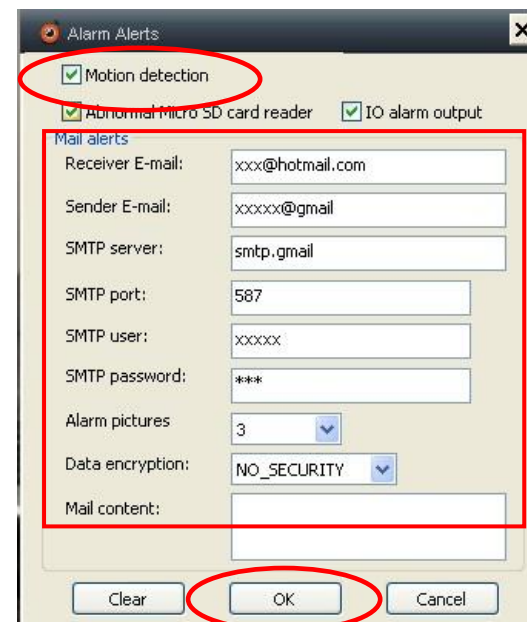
Alarm Alerts

Motion detection

Abnormal Micro SD card reader
IO alarm output

Mail alerts

| | |
|---|---|
| Receiver E-mail: | xxx@hotmail.com |
| Sender E-mail: | xxxxx@gmail |
| SMTP server: | smtp.gmail |
| SMTP port: | 587 |
| SMTP user: | xxxxx |
| SMTP password: | *** |
| Alarm pictures | 3 |
| Data encryption: | NO_SECURITY |
| Mail content: | |

Clear
OK
Cancel